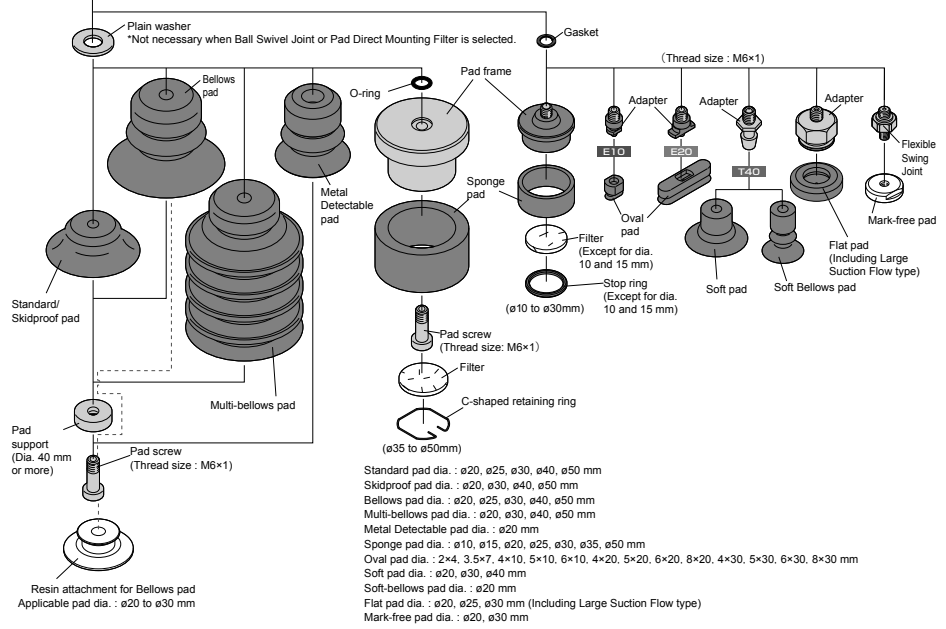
Plain washer
*Not necessary when Ball Swivel Joint or Pad Direct Mounting Filter is selected.

Gasket

(Thread size : M6×1)

Bellows pad

O-ring

Pad frame

Adapter

Adapter

Adapter

Adapter

Flexible Swing Joint

E10

E20

T40

Metal Detectable pad

Sponge pad

Oval pad

Mark-free pad

Filter (Except for dia. 10 and 15 mm)

Flat pad (Including Large Suction Flow type)

Standard/ Skidproof pad

Soft pad

Soft Bellows pad

Stop ring (Except for dia. 10 and 15 mm)

(ø10 to ø30mm)

Pad screw (Thread size: M6×1)

Multi-bellows pad

Filter

C-shaped retaining ring

Pad support (Dia. 40 mm or more)

(ø35 to ø50mm)

Pad screw (Thread size : M6×1)

Standard pad dia. : ø20, ø25, ø30, ø40, ø50 mm
Skidproof pad dia. : ø20, ø30, ø40, ø50 mm
Bellows pad dia. : ø20, ø25, ø30, ø40, ø50 mm
Multi-bellows pad dia. : ø20, ø30, ø40, ø50 mm
Metal Detectable pad dia. : ø20 mm
Sponge pad dia. : ø10, ø15, ø20, ø25, ø30, ø35, ø50 mm
Oval pad dia. : 2×4, 3.5×7, 4×10, 5×10, 6×10, 4×20, 5×20, 6×20, 8×20, 4×30, 5×30, 6×30, 8×30 mm
Soft pad dia. : ø20, ø30, ø40 mm
Soft-bellows pad dia. : ø20 mm
Flat pad dia. : ø20, ø25, ø30 mm (Including Large Suction Flow type)
Mark-free pad dia. : ø20, ø30 mm

Resin attachment for Bellows pad
Applicable pad dia. : ø20 to ø30 mm